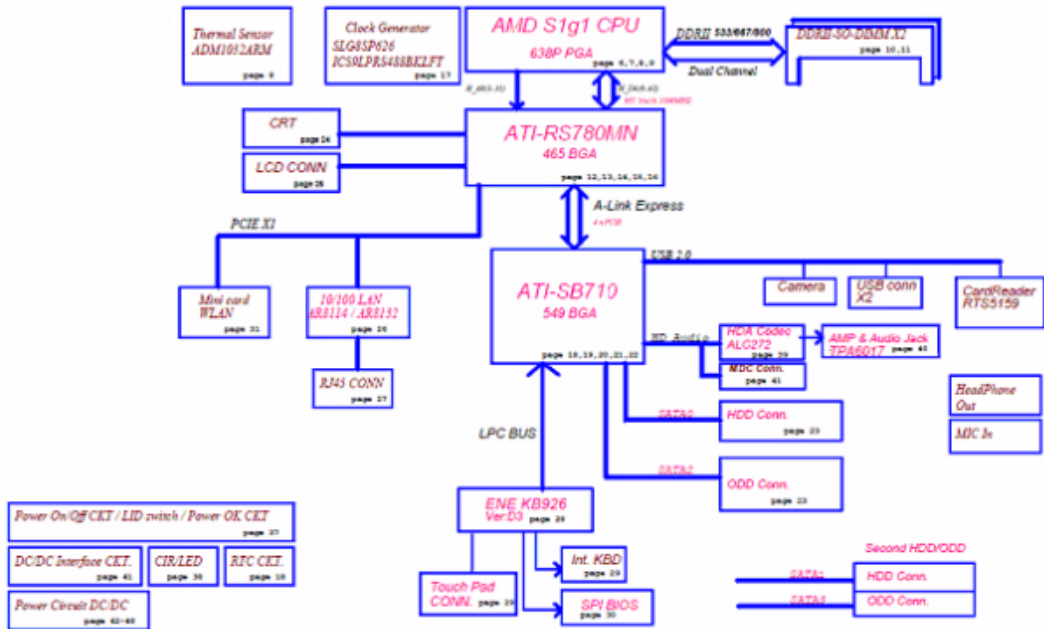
Thermal Sensor
ADM1032ARM
page 8

Clock Generator
SLG8SP626
ICS9LPRS488BKLFT
page 17

AMD S1g1 CPU
638P PGA
page 6,7,8,9

DDRII 533/667/800
Dual Channel

DDRII-SO-DIMM X2
page 10,11

H_A[0..31]
H_D[0..63]
HT Link 1000MHZ

CRT
page 24

LCD CONN
page 25

ATI-RS780MN
465 BGA
page 12,13,14,15,16

A-Link Express
4 x PCIE

PCIE X1

USB 2.0

ATI-SB710
549 BGA
page 18,19,20,21,22

Camera

USB conn
X2

CardReader
RTS5159

Mini card
WLAN
page 31

10/100 LAN
AR8114 / AR8132
page 26

RJ45 CONN
page 27

HD Audio

HDA Codec
ALC272
page 39

AMP & Audio Jack
TPA6017
page 40

MDC Conn.
page 41

HeadPhone
Out

MIC In

SATA0

HDD Conn.
page 23

LPC BUS

SATA2

ODD Conn.
page 23

Power On/Off CKT / LID switch / Power OK CKT
page 37

DC/DC Interface CKT.
page 41

CIR/LED
page 38

RTC CKT.
page 18

Power Circuit DC/DC
page 42-60

ENE KB926
Ver.D3
page 28

Int. KBD
page 29

Touch Pad
CONN.
page 29

SPI BIOS
page 30

Second HDD/ODD

SATA1
HDD Conn.

SATA4
ODD Conn.